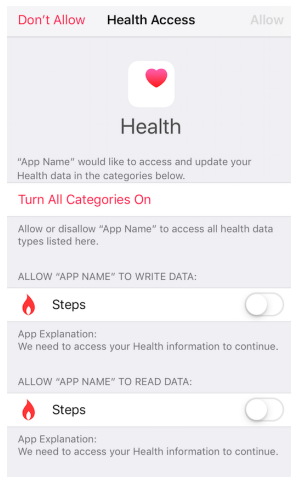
Don't Allow Health Access Allow

Health

“App Name” would like to access and update your Health data in the categories below.

Turn All Categories On

Allow or disallow “App Name” to access all health data types listed here.

ALLOW “APP NAME” TO WRITE DATA:

Steps

App Explanation:
We need to access your Health information to continue.

ALLOW “APP NAME” TO READ DATA:

Steps

App Explanation:
We need to access your Health information to continue.